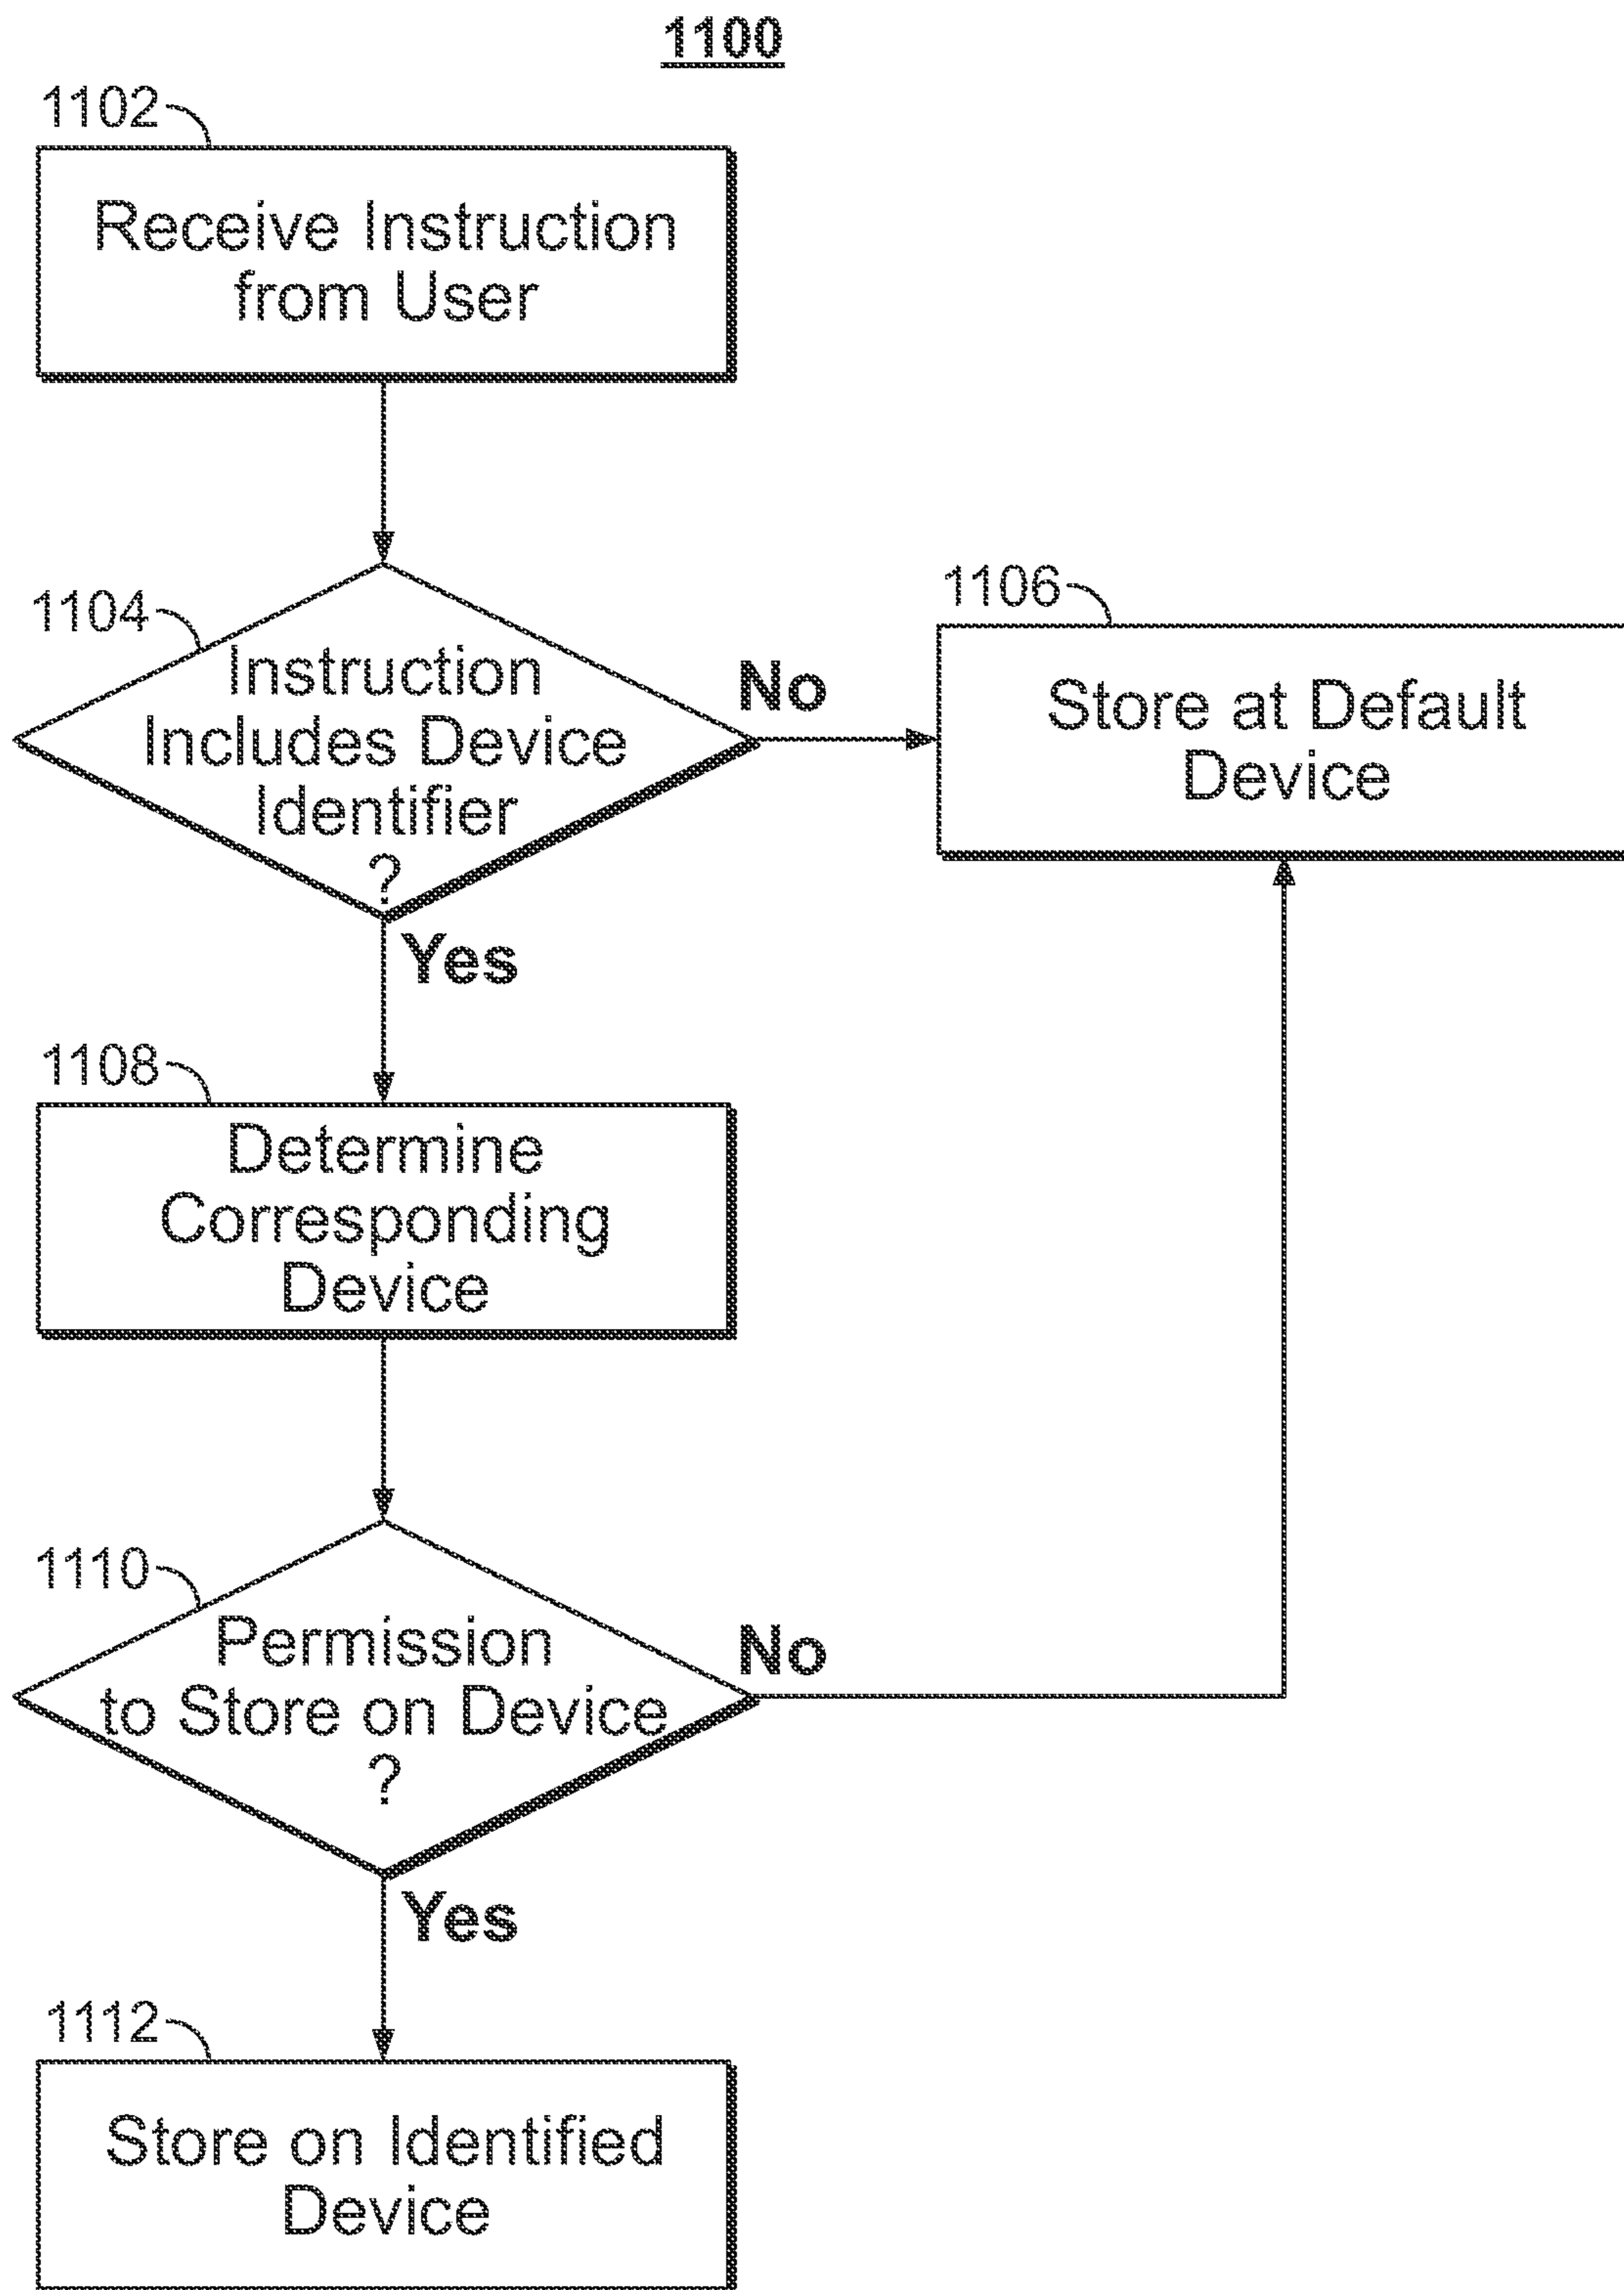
1100

1102

Receive Instruction from User

1104

Instruction Includes Device Identifier ?

No

1106

Store at Default Device

Yes

1108

Determine Corresponding Device

1110

Permission to Store on Device ?

No

Yes

1112

Store on Identified Device